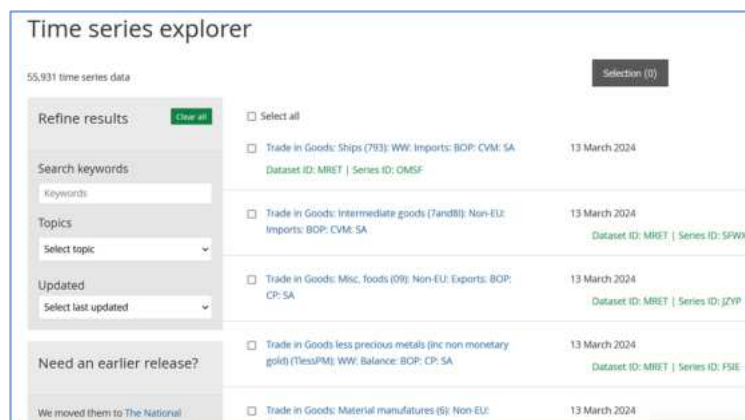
Time series explorer

55,931 time series data

Selection (0)

Refine results

Clear all

Search keywords

Keywords

Topics

Select topic

Updated

Select last updated

Need an earlier release?

We moved them to The National

☐ Select all

☐ Trade in Goods: Ships (793): WW: Imports: BOP: CVM: SA

Dataset ID: MRET | Series ID: OMSF

13 March 2024

☐ Trade in Goods: Intermediate goods (7and8I): Non-EU: Imports: BOP: CVM: SA

13 March 2024

Dataset ID: MRET | Series ID: SFW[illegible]

☐ Trade in Goods: Misc. foods (09): Non-EU: Exports: BOP: CP: SA

13 March 2024

Dataset ID: MRET | Series ID: JZYP

☐ Trade in Goods less precious metals (inc non monetary gold) (TlessPM): WW: Balance: BOP: CP: SA

13 March 2024

Dataset ID: MRET | Series ID: FSIE

☐ Trade in Goods: Material manufatures (6): Non-EU:

13 March 2024